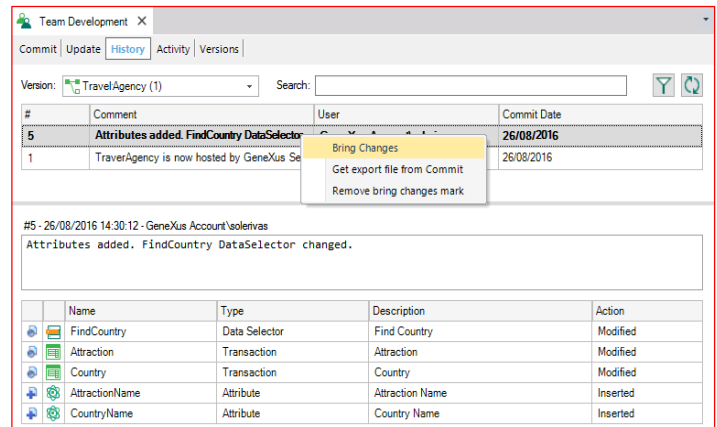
Team Development ✕

Commit | Update | History | Activity | Versions

Version: TravelAgency (1)

Search:

| # | Comment | User | Commit Date |
|---|---|---|---|
| 5 | Attributes added. FindCountry DataSelector | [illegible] | 26/08/2016 |
| 1 | TraverAgency is now hosted by GeneXus Se | | 26/08/2016 |

Bring Changes
Get export file from Commit
Remove bring changes mark

#5 - 26/08/2016 14:30:12 - GeneXus Account\solerivas

Attributes added. FindCountry DataSelector changed.

| | | Name | Type | Description | Action |
|---|---|---|---|---|---|
| | | FindCountry | Data Selector | Find Country | Modified |
| | | Attraction | Transaction | Attraction | Modified |
| | | Country | Transaction | Country | Modified |
| | | AttractionName | Attribute | Attraction Name | Inserted |
| | | CountryName | Attribute | Country Name | Inserted |